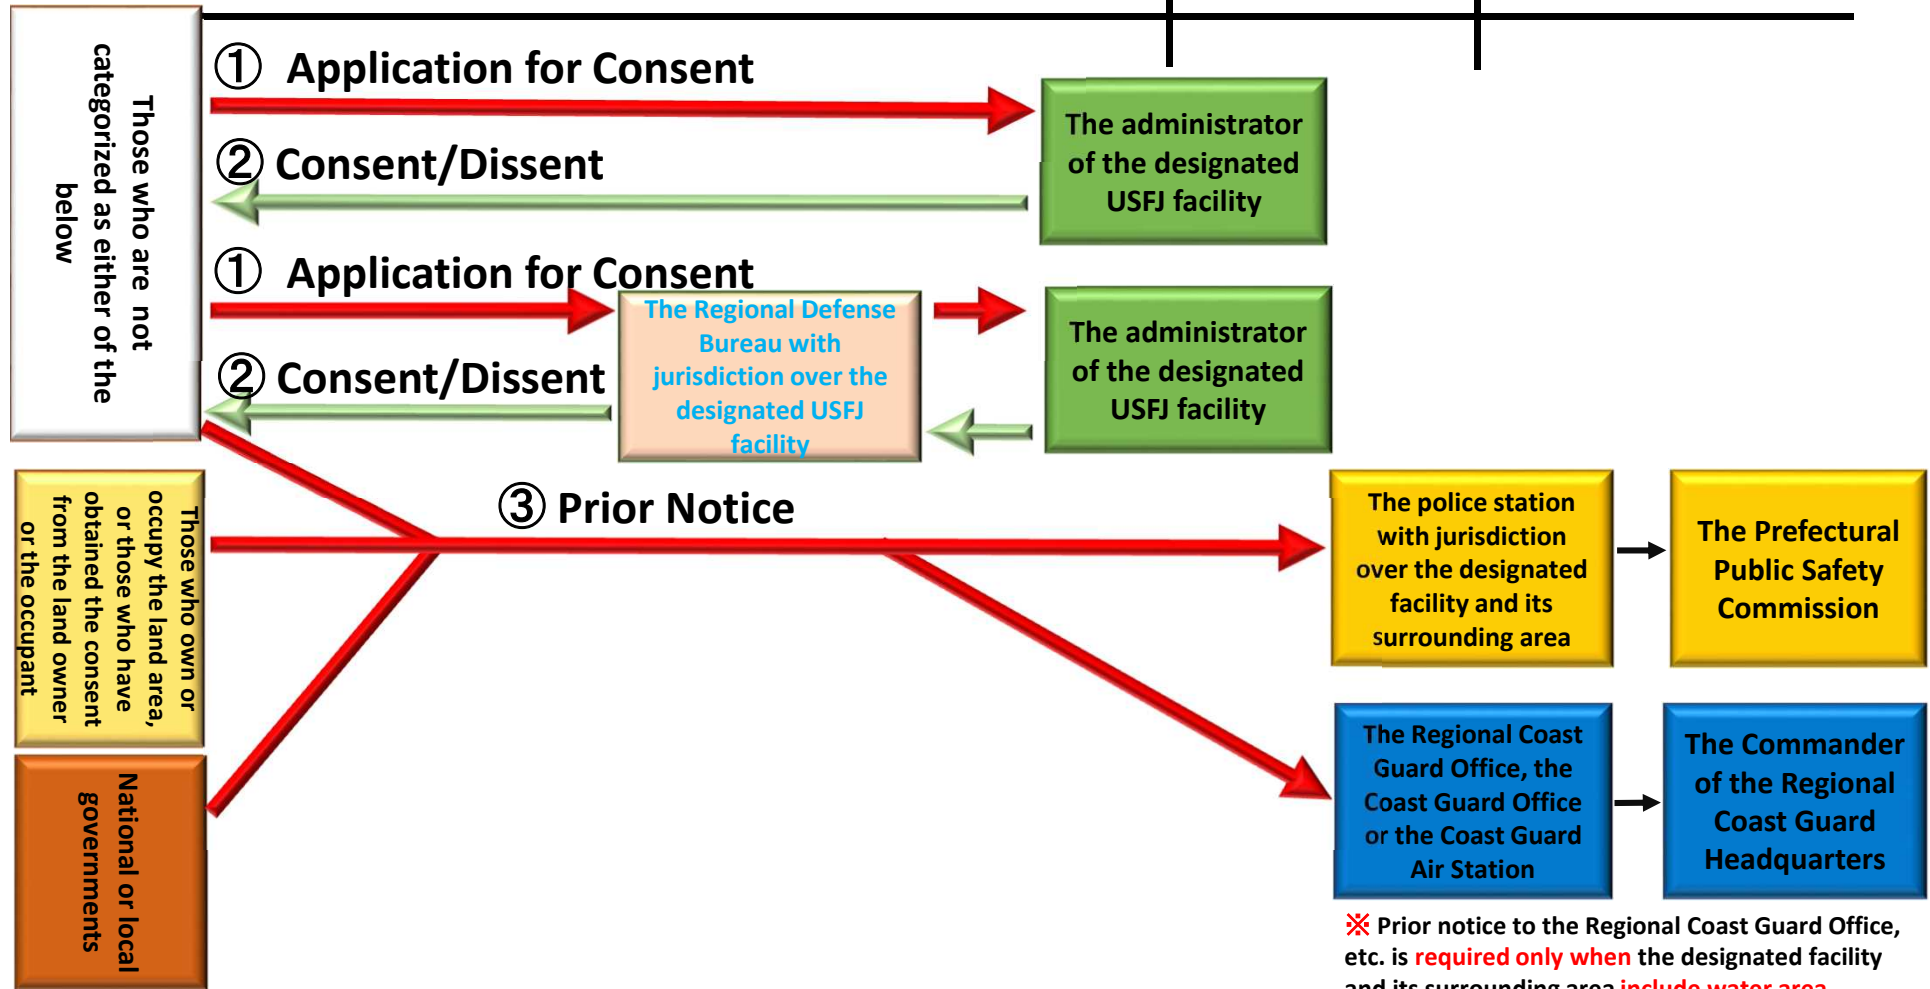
Those who are not categorized as either of the below

① Application for Consent

The administrator of the designated USFJ facility

② Consent/Dissent

① Application for Consent

The Regional Defense Bureau with jurisdiction over the designated USFJ facility

The administrator of the designated USFJ facility

② Consent/Dissent

Those who own or occupy the land area, or those who have obtained the consent from the land owner or the occupant

③ Prior Notice

The police station with jurisdiction over the designated facility and its surrounding area

The Prefectural Public Safety Commission

National or local governments

The Regional Coast Guard Office, the Coast Guard Office or the Coast Guard Air Station

The Commander of the Regional Coast Guard Headquarters

※ Prior notice to the Regional Coast Guard Office, etc. is required only when the designated facility and its surrounding area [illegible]